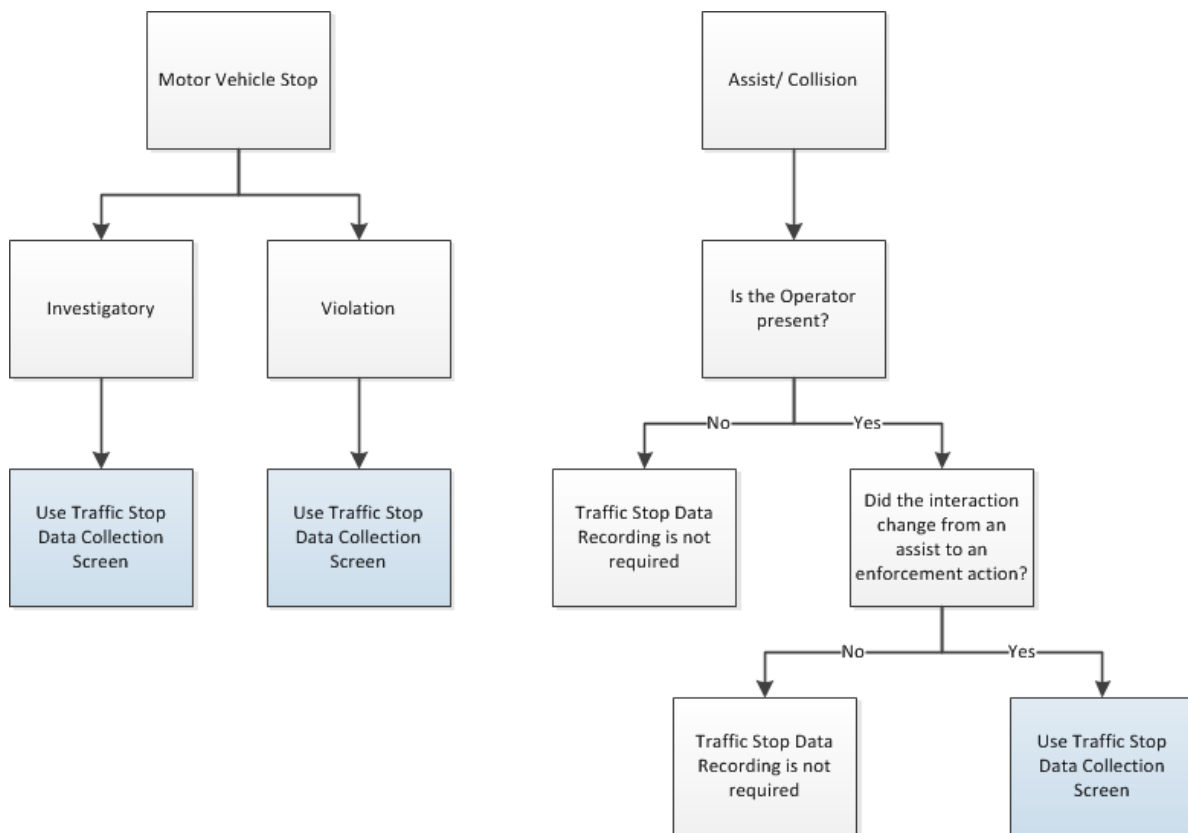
Motor Vehicle Stop

Investigatory

Violation

Use Traffic Stop Data Collection Screen

Use Traffic Stop Data Collection Screen

Assist/ Collision

Is the Operator present?

No

Yes

Traffic Stop Data Recording is not required

Did the interaction change from an assist to an enforcement action?

No

Yes

Traffic Stop Data Recording is not required

Use Traffic Stop Data Collection Screen